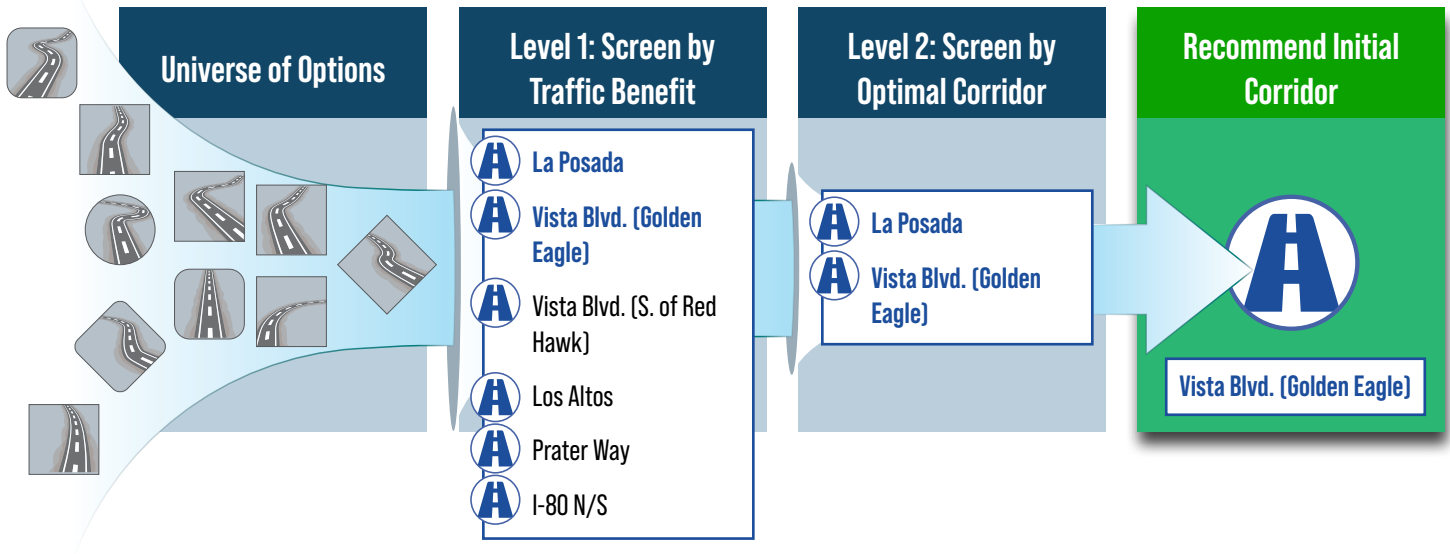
Universe of Options

Level 1: Screen by Traffic Benefit

La Posada

Vista Blvd. (Golden Eagle)

Vista Blvd. (S. of Red Hawk)

Los Altos

Prater Way

I-80 N/S

Level 2: Screen by Optimal Corridor

La Posada

Vista Blvd. (Golden Eagle)

Recommend Initial Corridor

Vista Blvd. (Golden Eagle)